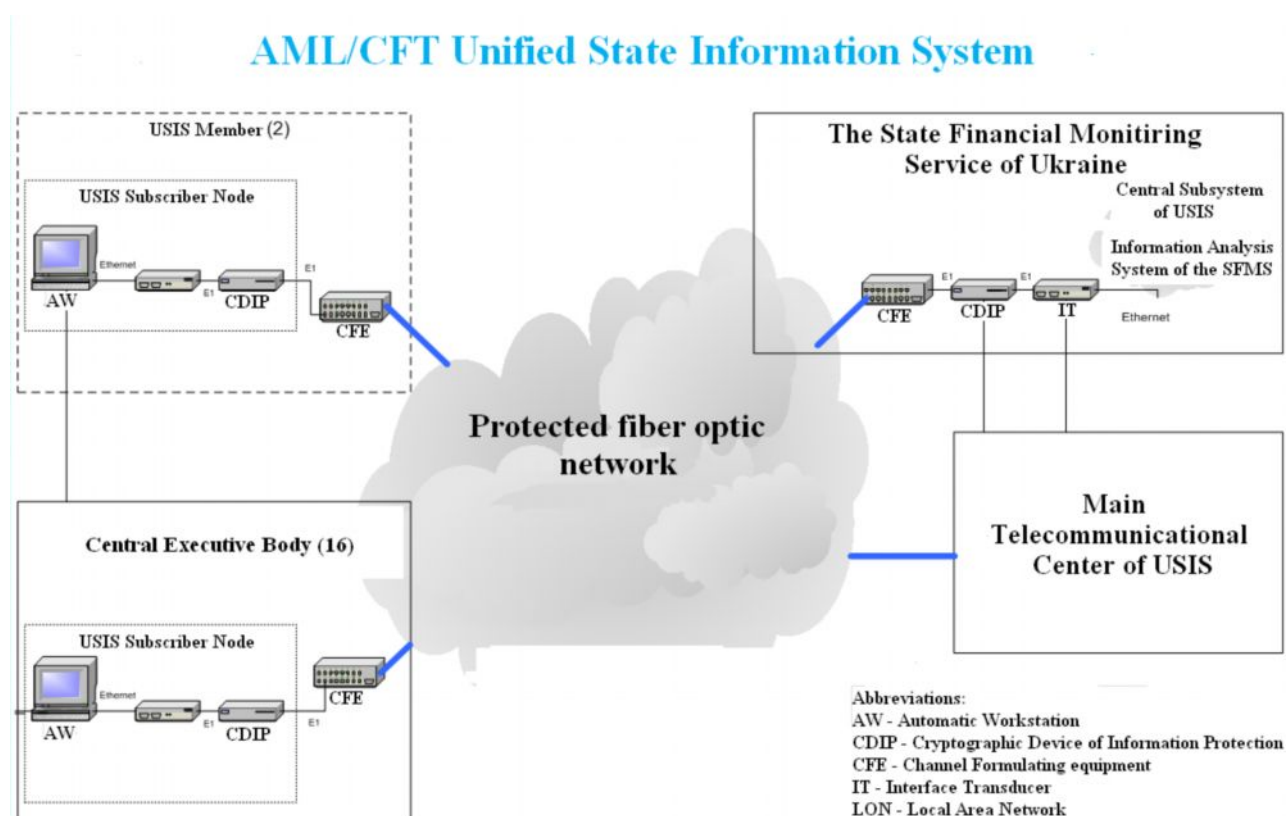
AML/CFT Unified State Information System

USIS Member (2)

USIS Subscriber Node

Ethernet

E1

E1

AW

CDIP

CFE

The State Financial Monitiring Service of Ukraine

Central Subsystem of USIS

Information Analysis System of the SFMS

E1

E1

CFE

CDIP

IT

Ethernet

Protected fiber optic network

Central Executive Body (16)

USIS Subscriber Node

Ethernet

E1

E1

AW

CDIP

CFE

Main Telecommunicational Center of USIS

Abbreviations:
AW - Automatic Workstation
CDIP - Cryptographic Device of Information Protection
CFE - Channel Formulating equipment
IT - Interface Transducer
LON - Local Area Network